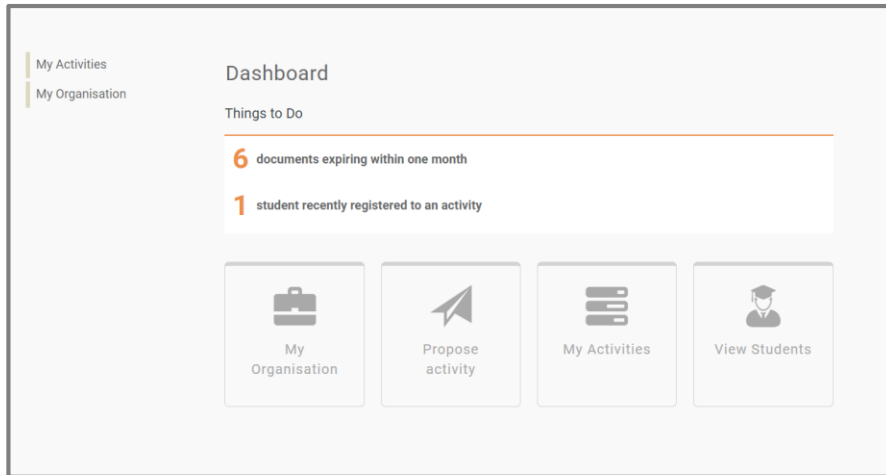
My Activities
My Organisation

Dashboard

Things to Do

6 documents expiring within one month

1 student recently registered to an activity

My Organisation

Propose activity

My Activities

View Students